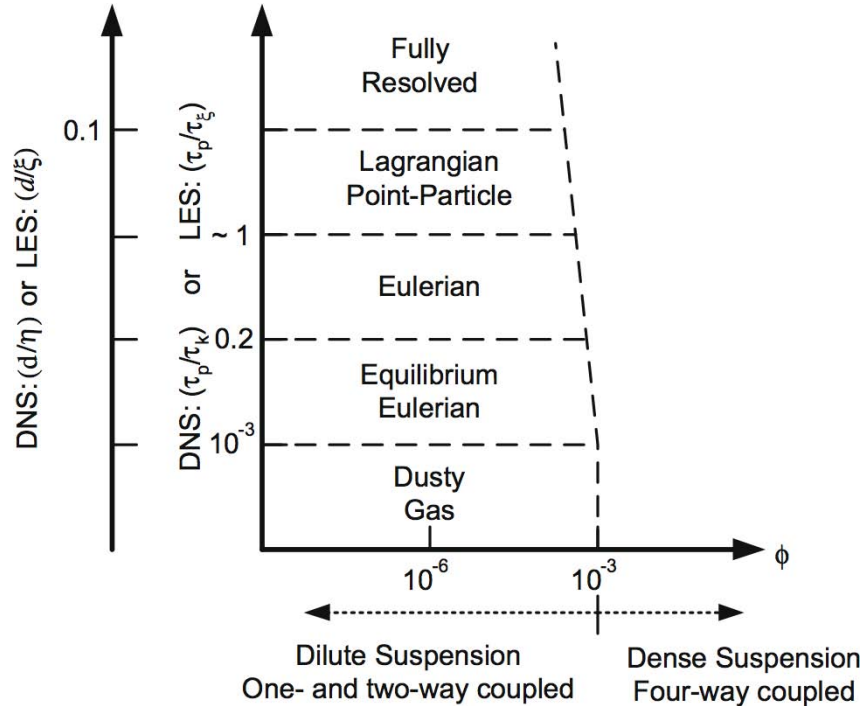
DNS: $(d/\eta)$ or LES: $(d/\xi)$

0.1

DNS: $(\tau_p/\tau_k)$ or LES: $(\tau_p/\tau_\xi)$

Fully Resolved

Lagrangian Point-Particle

~ 1

Eulerian

0.2

Equilibrium Eulerian

$10^{-3}$

Dusty Gas

$\phi$

$10^{-6}$

$10^{-3}$

Dilute Suspension
One- and two-way coupled

Dense Suspension
Four-way coupled